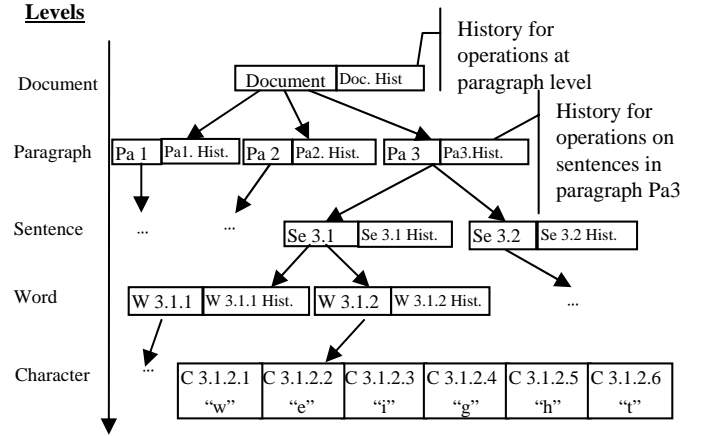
Levels

History for operations at paragraph level

Document

Document | Doc. Hist

History for operations on sentences in paragraph Pa3

Paragraph

Pa 1 | Pa1. Hist.

Pa 2 | Pa2. Hist.

Pa 3 | Pa3.Hist.

Sentence

...

...

Se 3.1 | Se 3.1 Hist.

Se 3.2 | Se 3.2 Hist.

Word

W 3.1.1 | W 3.1.1 Hist.

W 3.1.2 | W 3.1.2 Hist.

...

Character

...

| C 3.1.2.1 | C 3.1.2.2 | C 3.1.2.3 | C 3.1.2.4 | C 3.1.2.5 | C 3.1.2.6 |
|---|---|---|---|---|---|
| “w” | “e” | “i” | “g” | “h” | “t” |